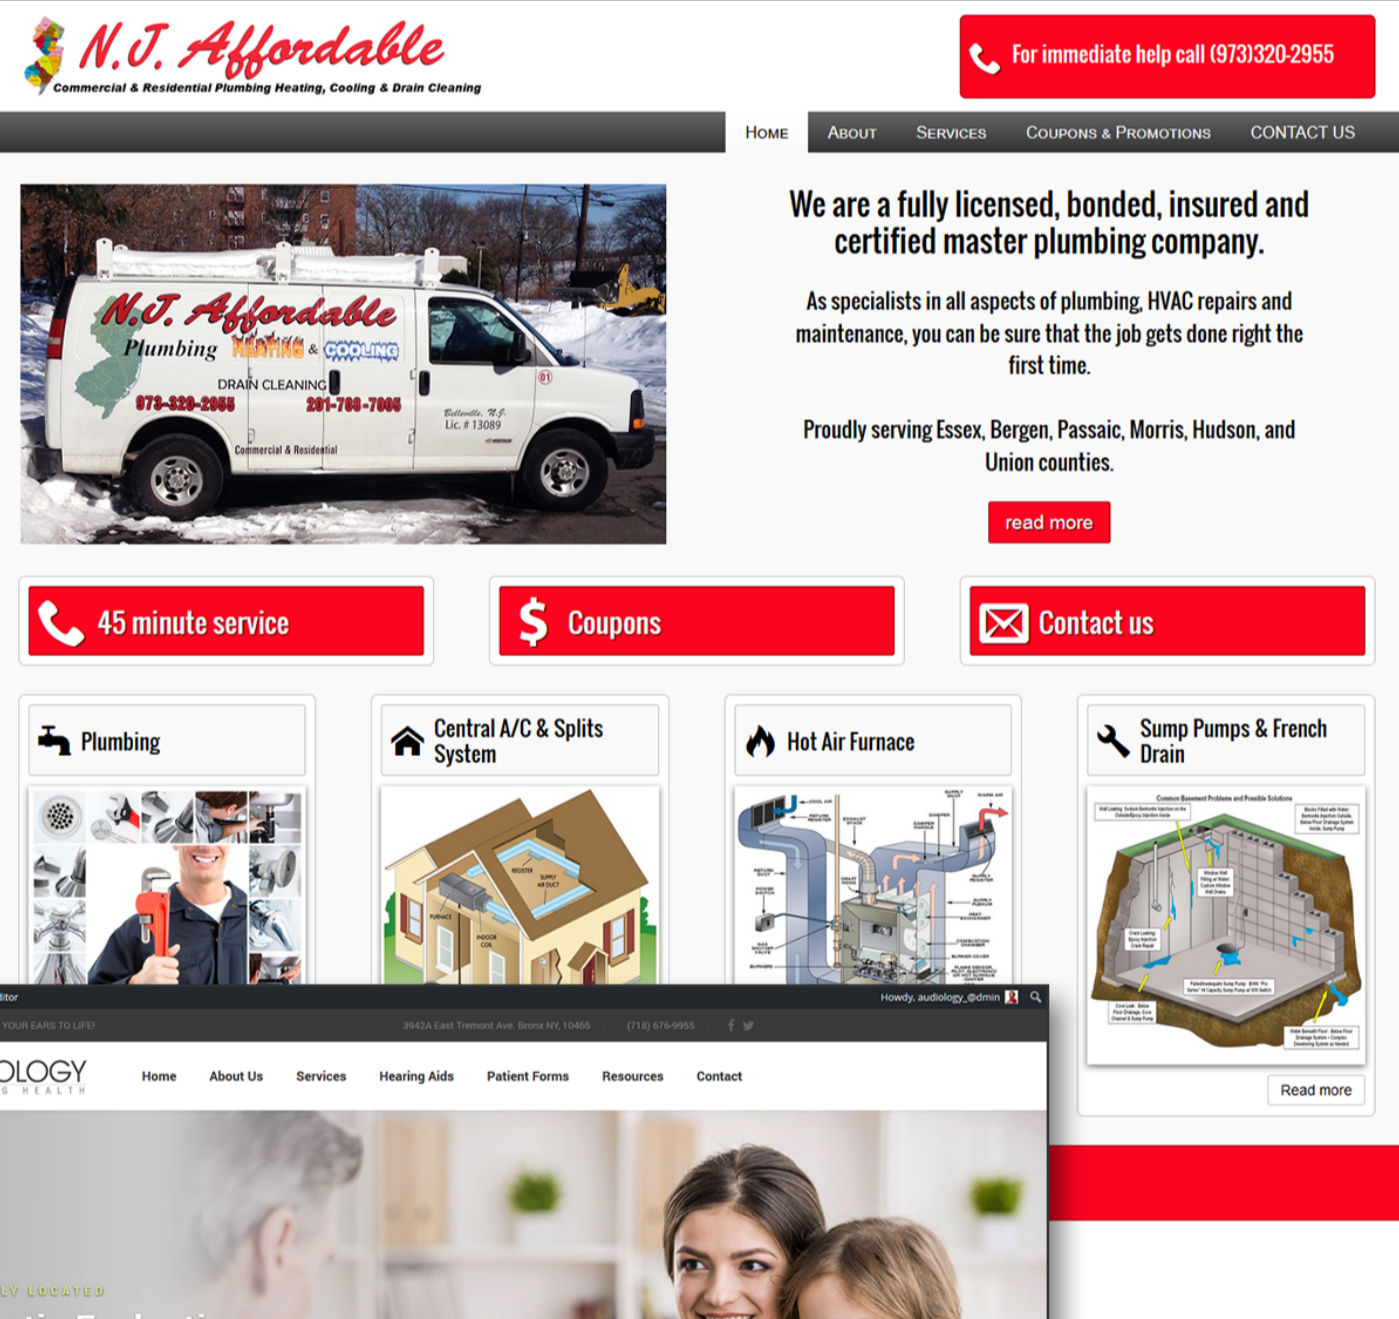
N.J. Affordable
Commercial & Residential Plumbing Heating, Cooling & Drain Cleaning

For immediate help call (973)320-2955

HOME ABOUT SERVICES COUPONS & PROMOTIONS CONTACT US

N.J. Affordable Plumbing HEATING & COOLING DRAIN CLEANING 973-320-2955 201-788-7005 Belleville, N.J. Lic. # 13089 Commercial & Residential

We are a fully licensed, bonded, insured and certified master plumbing company.

As specialists in all aspects of plumbing, HVAC repairs and maintenance, you can be sure that the job gets done right the first time.

Proudly serving Essex, Bergen, Passaic, Morris, Hudson, and Union counties.

read more

45 minute service

Coupons

Contact us

Plumbing

Central A/C & Splits System

Hot Air Furnace

Sump Pumps & French Drain

Common Basement Problems and Possible Solutions

Read more

itor Howdy, audiology_@dmin
YOUR EARS TO LIFE! 3942A East Tremont Ave. Bronx NY, 10465 (718) 676-9955

OLOGY
G HEALTH

Home About Us Services Hearing Aids Patient Forms Resources Contact

LY LOCATED